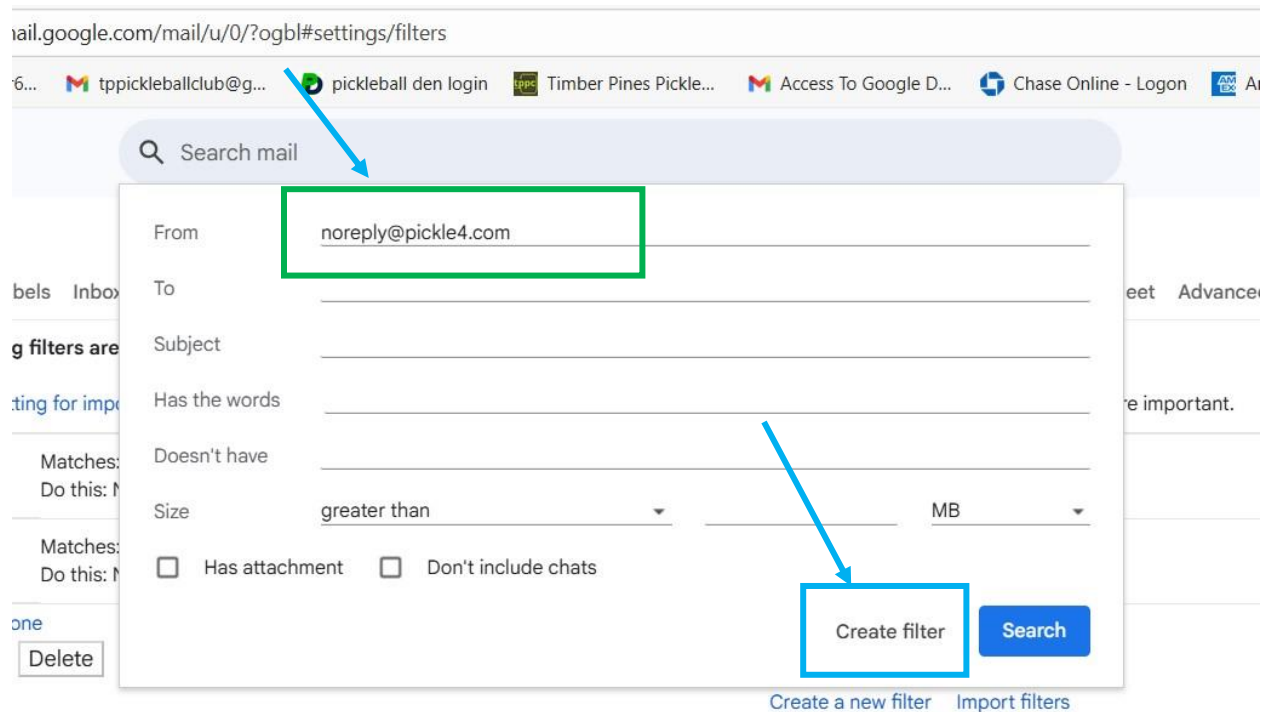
ail.google.com/mail/u/0/?ogbl#settings/filters

'6... tppickleballclub@g... pickleball den login Timber Pines Pickle... Access To Google D... Chase Online - Logon Ar

Search mail

From noreply@pickle4.com

To

Subject

Has the words

Doesn't have

Size greater than MB

Has attachment Don't include chats

Create filter Search

bels Inbox

eet Advance

g filters are

ting for impo

re important.

Matches:
Do this: N

Matches:
Do this: N

one

Delete

Create a new filter Import filters